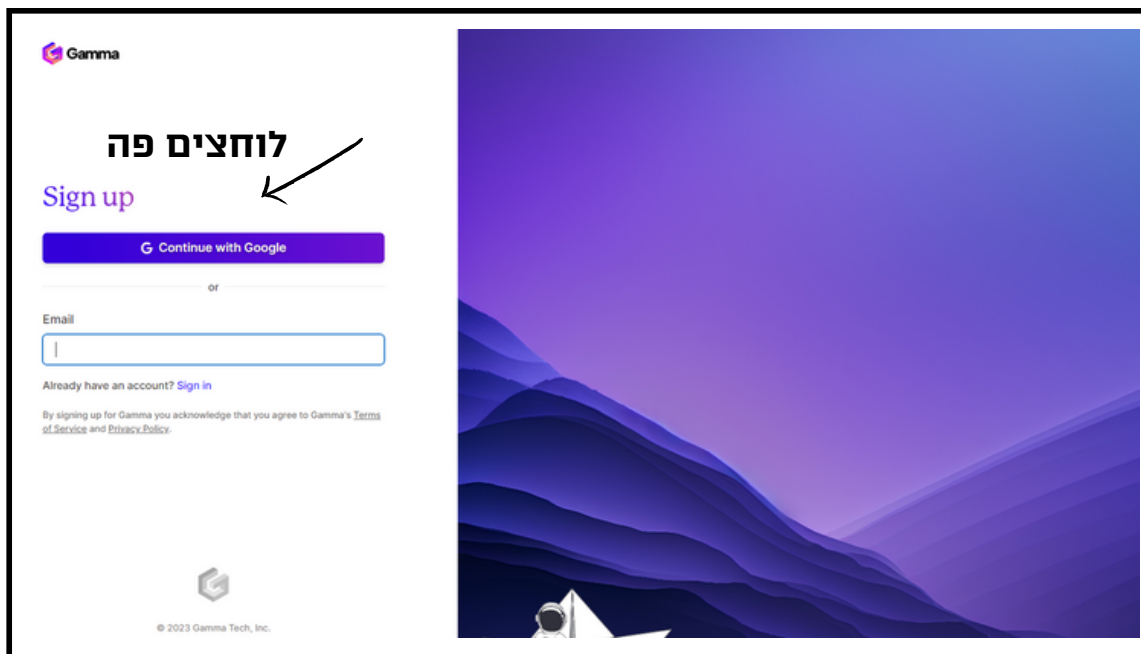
Gamma

לוחצים פה

Sign up

G Continue with Google

or

Email

Already have an account? Sign in

By signing up for Gamma you acknowledge that you agree to Gamma's Terms of Service and Privacy Policy.

© 2023 Gamma Tech, Inc.